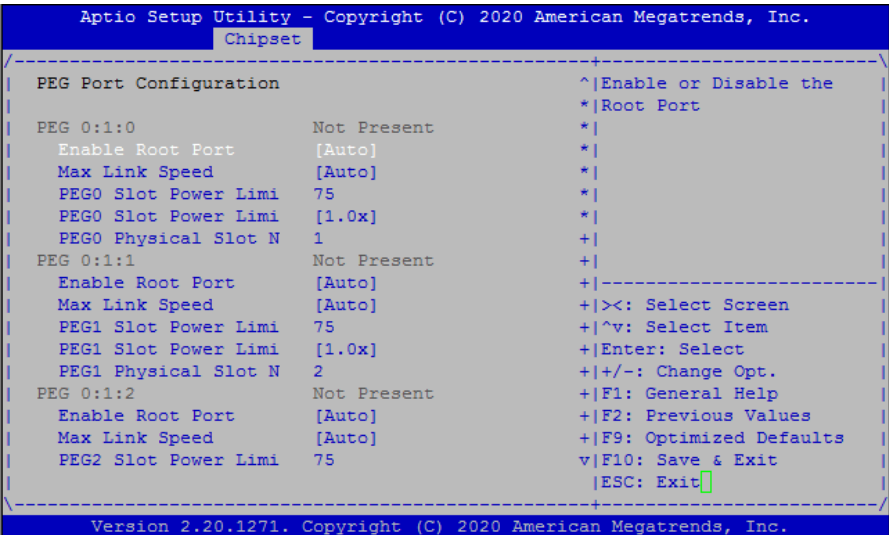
Aptio Setup Utility – Copyright (C) 2020 American Megatrends, Inc.
Chipset

| Setting | Value |
|---|---|
| PEG Port Configuration | |
| PEG 0:1:0 | Not Present |
| Enable Root Port | [Auto] |
| Max Link Speed | [Auto] |
| PEG0 Slot Power Limi | 75 |
| PEG0 Slot Power Limi | [1.0x] |
| PEG0 Physical Slot N | 1 |
| PEG 0:1:1 | Not Present |
| Enable Root Port | [Auto] |
| Max Link Speed | [Auto] |
| PEG1 Slot Power Limi | 75 |
| PEG1 Slot Power Limi | [1.0x] |
| PEG1 Physical Slot N | 2 |
| PEG 0:1:2 | Not Present |
| Enable Root Port | [Auto] |
| Max Link Speed | [Auto] |
| PEG2 Slot Power Limi | 75 |

Enable or Disable the Root Port

><: Select Screen
^v: Select Item
Enter: Select
+/-: Change Opt.
F1: General Help
F2: Previous Values
F9: Optimized Defaults
F10: Save & Exit
ESC: Exit

Version 2.20.1271. Copyright (C) 2020 American Megatrends, Inc.